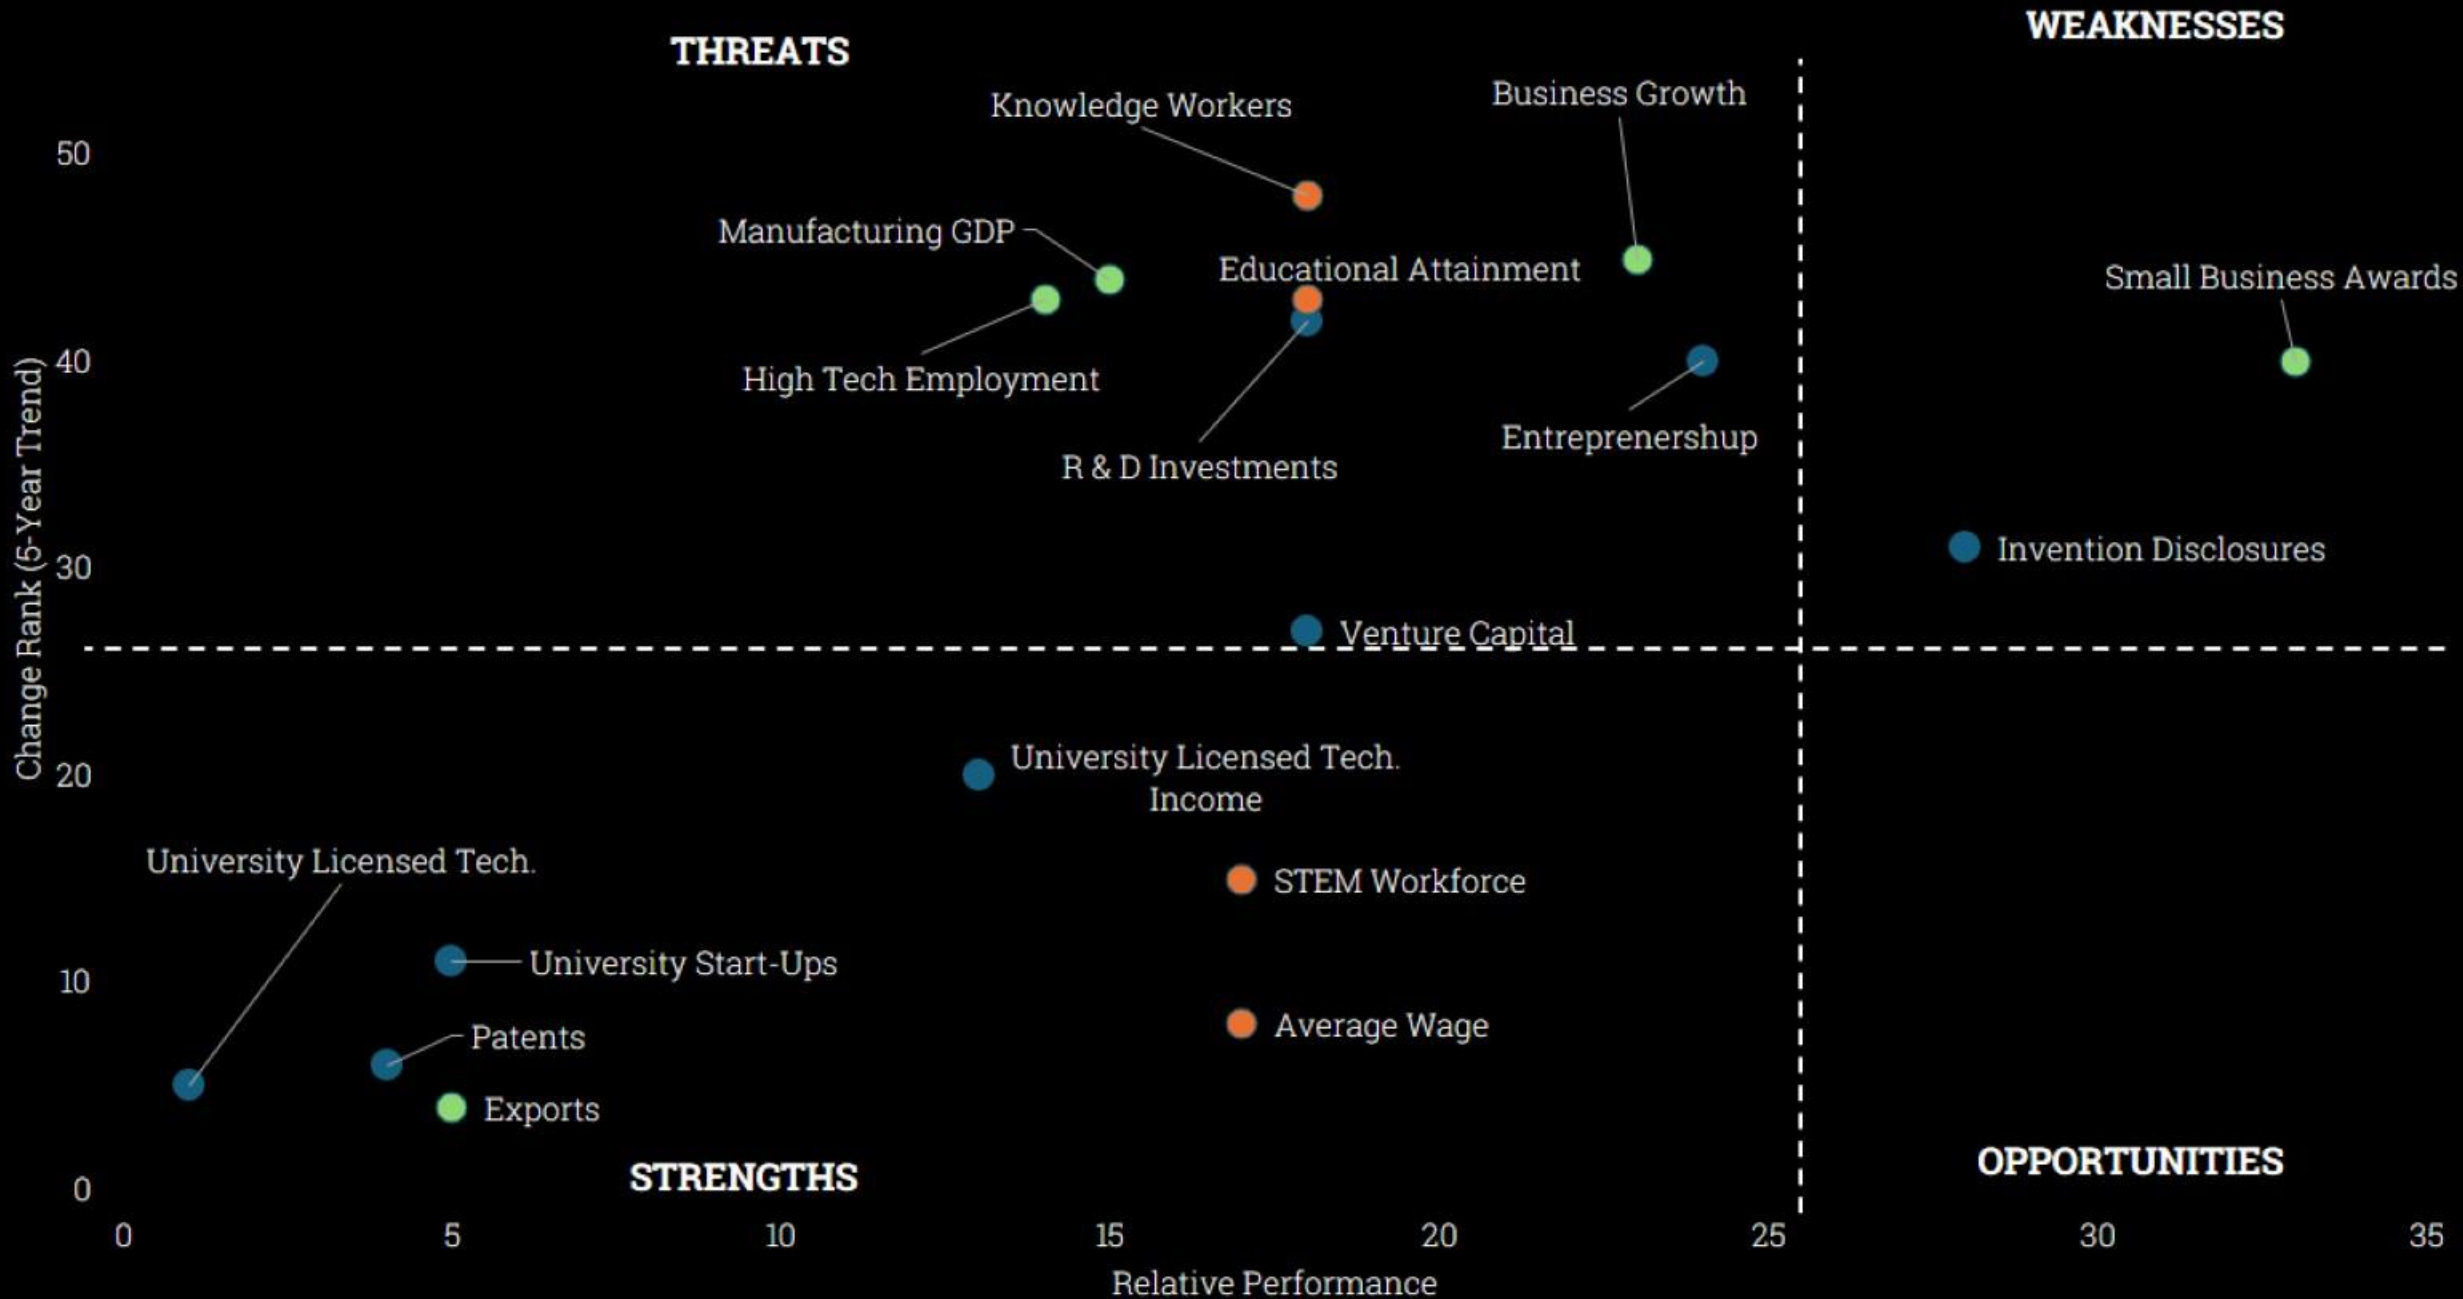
THREATS

WEAKNESSES

Knowledge Workers

Business Growth

Manufacturing GDP

Educational Attainment

Small Business Awards

High Tech Employment

R & D Investments

Entreprenershup

Invention Disclosures

Venture Capital

University Licensed Tech. Income

STEM Workforce

University Licensed Tech.

University Start-Ups

Patents

Average Wage

Exports

STRENGTHS

OPPORTUNITIES

Change Rank (5-Year Trend)

50
40
30
20
10
0

0 5 10 15 20 25 30 35

Relative Performance